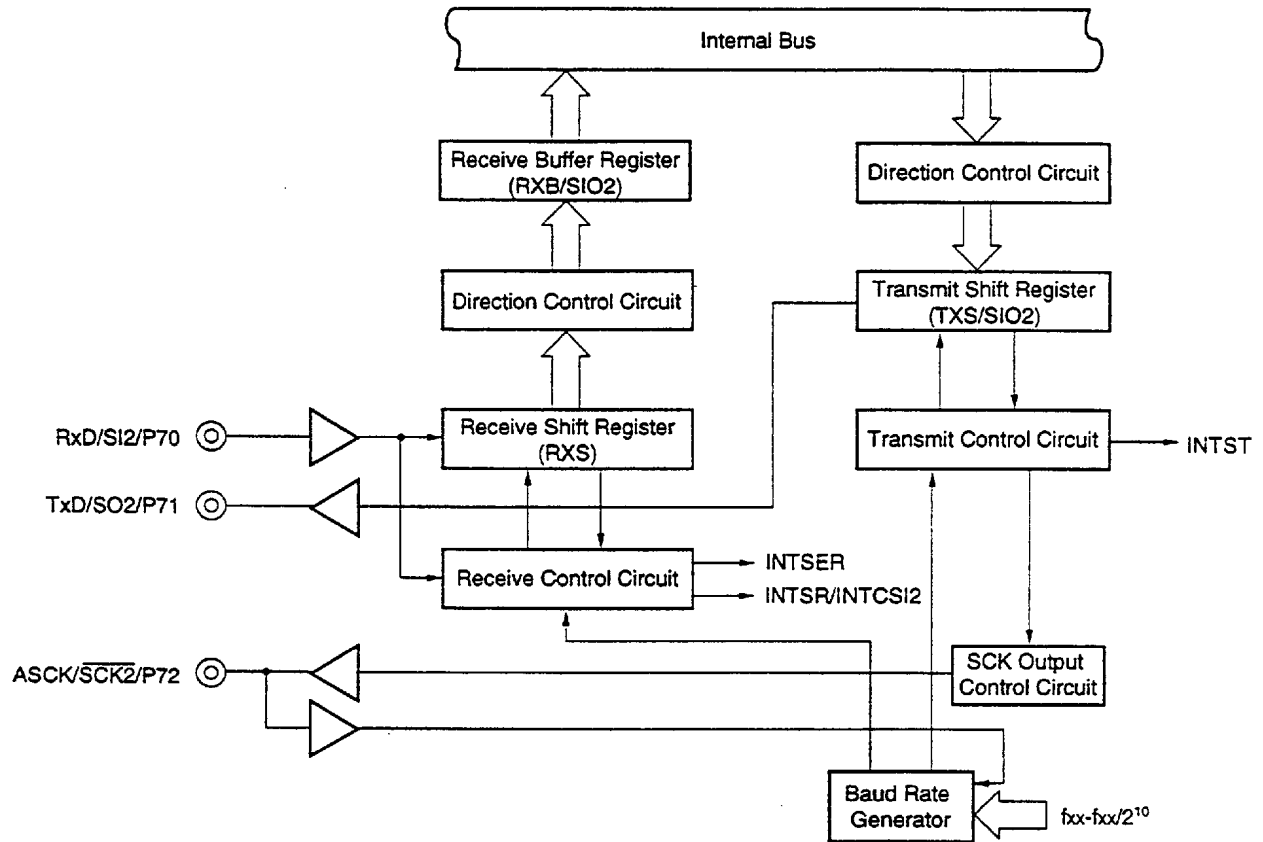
Internal Bus

Receive Buffer Register (RXB/SIO2)

Direction Control Circuit

Direction Control Circuit

Transmit Shift Register (TXS/SIO2)

RxD/SI2/P70

Receive Shift Register (RXS)

Transmit Control Circuit

INTST

TxD/SO2/P71

Receive Control Circuit

INTSER

INTSR/INTCSI2

ASCK/$\overline{SCK2}$/P72

SCK Output Control Circuit

Baud Rate Generator

fxx-fxx/$2^{10}$